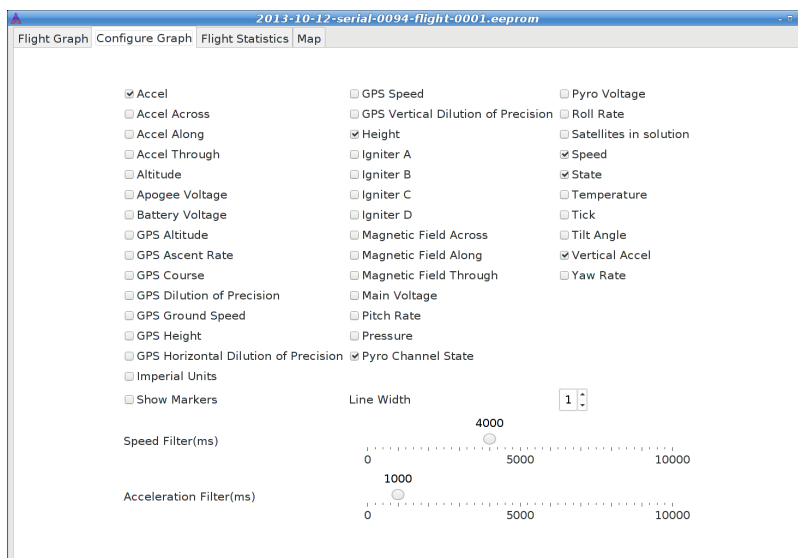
2013-10-12-serial-0094-flight-0001.eeprom

Flight Graph Configure Graph Flight Statistics Map

☑ Accel
☐ Accel Across
☐ Accel Along
☐ Accel Through
☐ Altitude
☐ Apogee Voltage
☐ Battery Voltage
☐ GPS Altitude
☐ GPS Ascent Rate
☐ GPS Course
☐ GPS Dilution of Precision
☐ GPS Ground Speed
☐ GPS Height
☐ GPS Horizontal Dilution of Precision
☐ Imperial Units
☐ Show Markers

☐ GPS Speed
☐ GPS Vertical Dilution of Precision
☑ Height
☐ Igniter A
☐ Igniter B
☐ Igniter C
☐ Igniter D
☐ Magnetic Field Across
☐ Magnetic Field Along
☐ Magnetic Field Through
☐ Main Voltage
☐ Pitch Rate
☐ Pressure
☑ Pyro Channel State

☐ Pyro Voltage
☐ Roll Rate
☐ Satellites in solution
☑ Speed
☑ State
☐ Temperature
☐ Tick
☐ Tilt Angle
☑ Vertical Accel
☐ Yaw Rate

Line Width 1

Speed Filter(ms) 4000
0 5000 10000

Acceleration Filter(ms) 1000
0 5000 10000